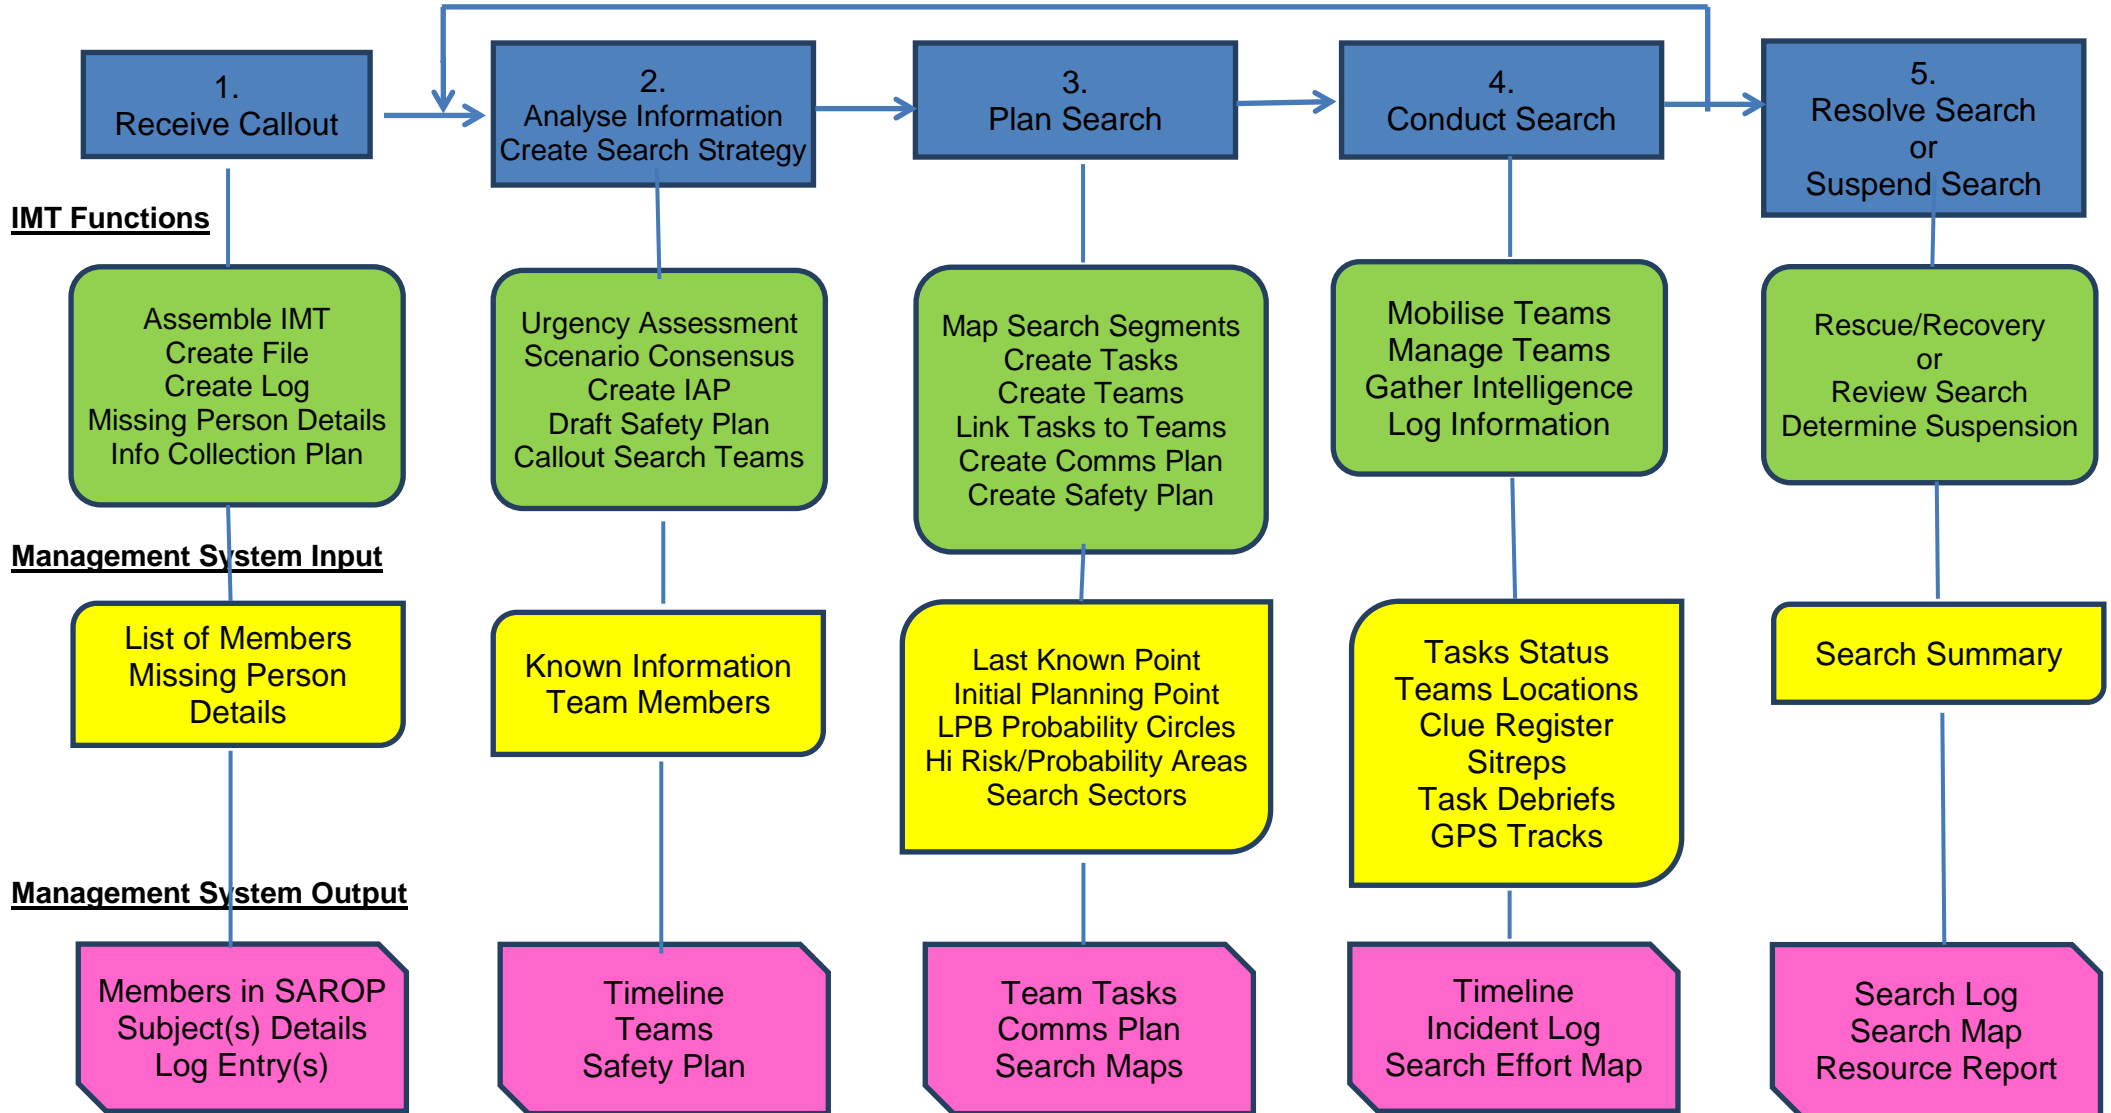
1.
Receive Callout

2.
Analyse Information
Create Search Strategy

3.
Plan Search

4.
Conduct Search

5.
Resolve Search
or
Suspend Search

IMT Functions

Assemble IMT
Create File
Create Log
Missing Person Details
Info Collection Plan

Urgency Assessment
Scenario Consensus
Create IAP
Draft Safety Plan
Callout Search Teams

Map Search Segments
Create Tasks
Create Teams
Link Tasks to Teams
Create Comms Plan
Create Safety Plan

Mobilise Teams
Manage Teams
Gather Intelligence
Log Information

Rescue/Recovery
or
Review Search
Determine Suspension

Management System Input

List of Members
Missing Person
Details

Known Information
Team Members

Last Known Point
Initial Planning Point
LPB Probability Circles
Hi Risk/Probability Areas
Search Sectors

Tasks Status
Teams Locations
Clue Register
Sitreps
Task Debriefs
GPS Tracks

Search Summary

Management System Output

Members in SAROP
Subject(s) Details
Log Entry(s)

Timeline
Teams
Safety Plan

Team Tasks
Comms Plan
Search Maps

Timeline
Incident Log
Search Effort Map

Search Log
Search Map
Resource Report